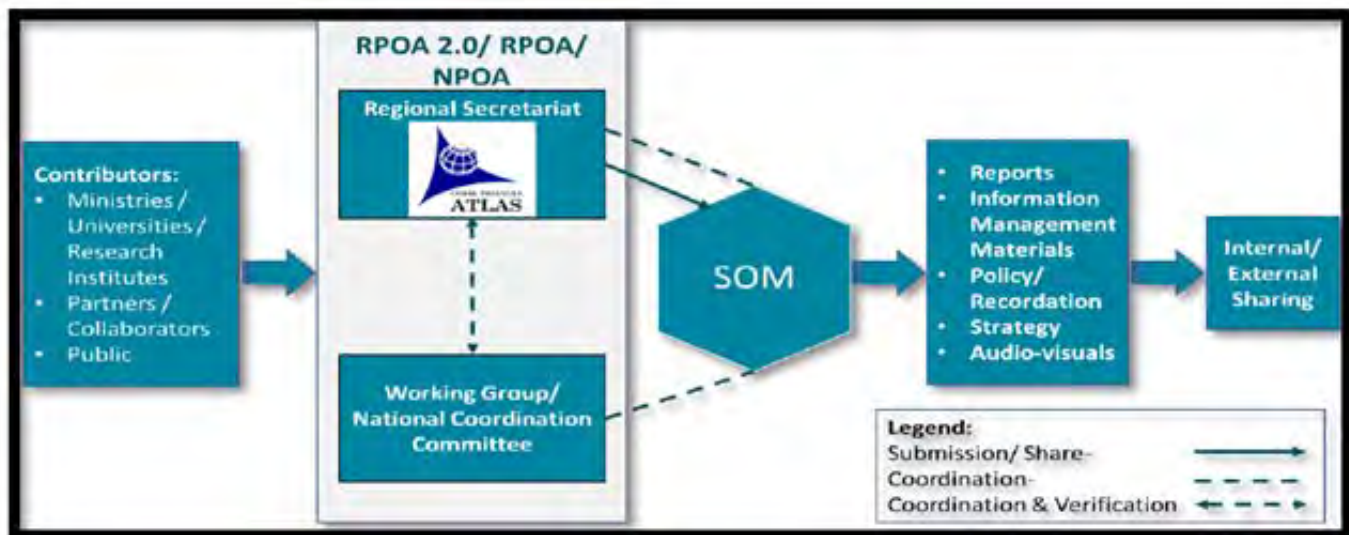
Contributors:
• Ministries / Universities / Research Institutes
• Partners / Collaborators
• Public

RPOA 2.0/ RPOA/ NPOA

Regional Secretariat

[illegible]
ATLAS

Working Group/ National Coordination Committee

SOM

• Reports
• Information Management Materials
• Policy/ Recordation
• Strategy
• Audio-visuals

Internal/ External Sharing

Legend:
Submission/ Share-
Coordination-
Coordination & Verification